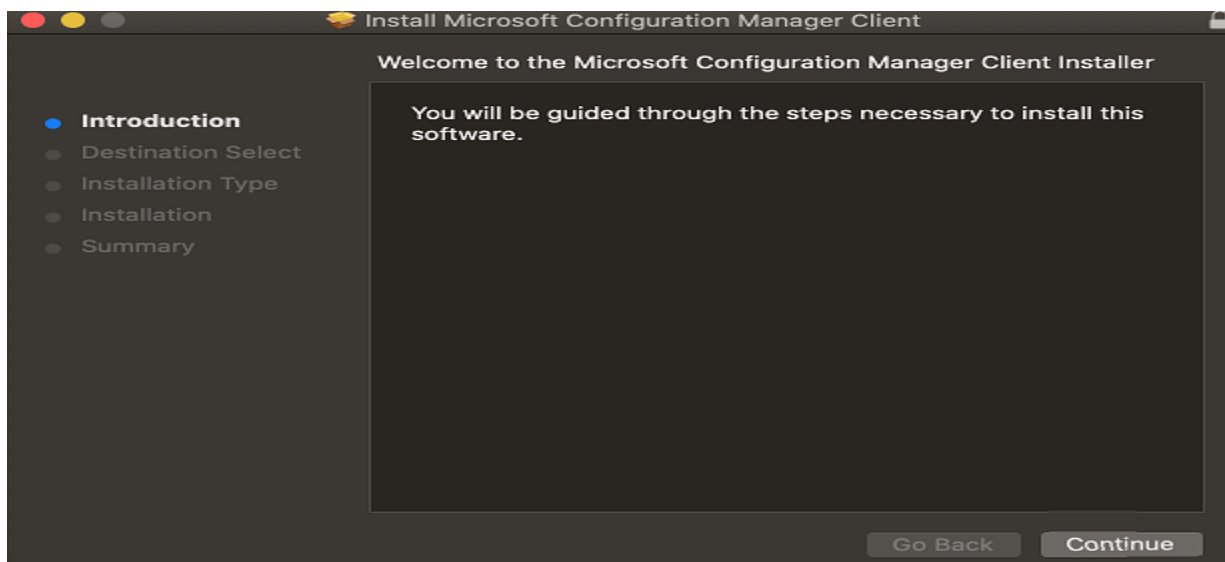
Install Microsoft Configuration Manager Client

Welcome to the Microsoft Configuration Manager Client Installer

Introduction
Destination Select
Installation Type
Installation
Summary

You will be guided through the steps necessary to install this software.

Go Back
Continue